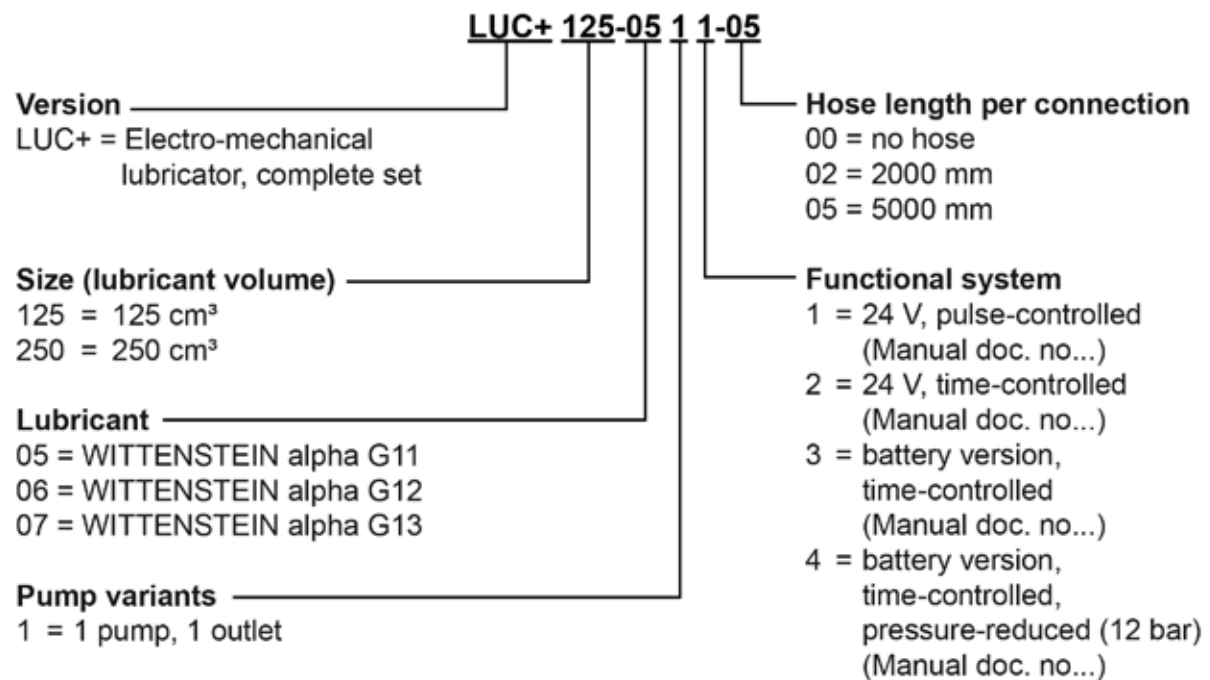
LUC+ 125-05 1 1-05

Version
LUC+ = Electro-mechanical lubricator, complete set

Size (lubricant volume)
125 = 125 cm³
250 = 250 cm³

Lubricant
05 = WITTENSTEIN alpha G11
06 = WITTENSTEIN alpha G12
07 = WITTENSTEIN alpha G13

Pump variants
1 = 1 pump, 1 outlet

Hose length per connection
00 = no hose
02 = 2000 mm
05 = 5000 mm

Functional system
1 = 24 V, pulse-controlled (Manual doc. no...)
2 = 24 V, time-controlled (Manual doc. no...)
3 = battery version, time-controlled (Manual doc. no...)
4 = battery version, time-controlled, pressure-reduced (12 bar) (Manual doc. no...)